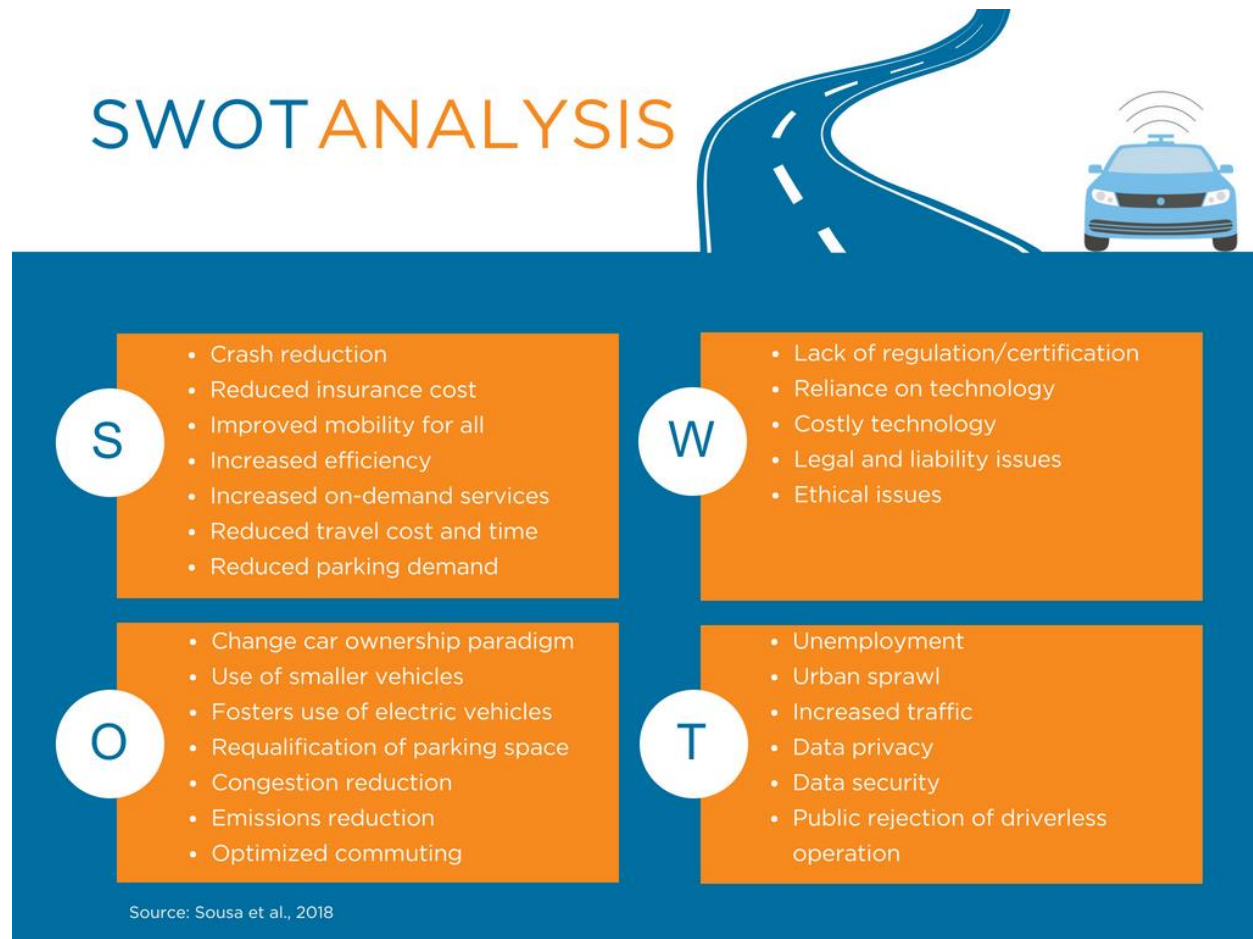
SWOT ANALYSIS

S
• Crash reduction
• Reduced insurance cost
• Improved mobility for all
• Increased efficiency
• Increased on-demand services
• Reduced travel cost and time
• Reduced parking demand

W
• Lack of regulation/certification
• Reliance on technology
• Costly technology
• Legal and liability issues
• Ethical issues

O
• Change car ownership paradigm
• Use of smaller vehicles
• Fosters use of electric vehicles
• Requalification of parking space
• Congestion reduction
• Emissions reduction
• Optimized commuting

T
• Unemployment
• Urban sprawl
• Increased traffic
• Data privacy
• Data security
• Public rejection of driverless operation

Source: Sousa et al., 2018